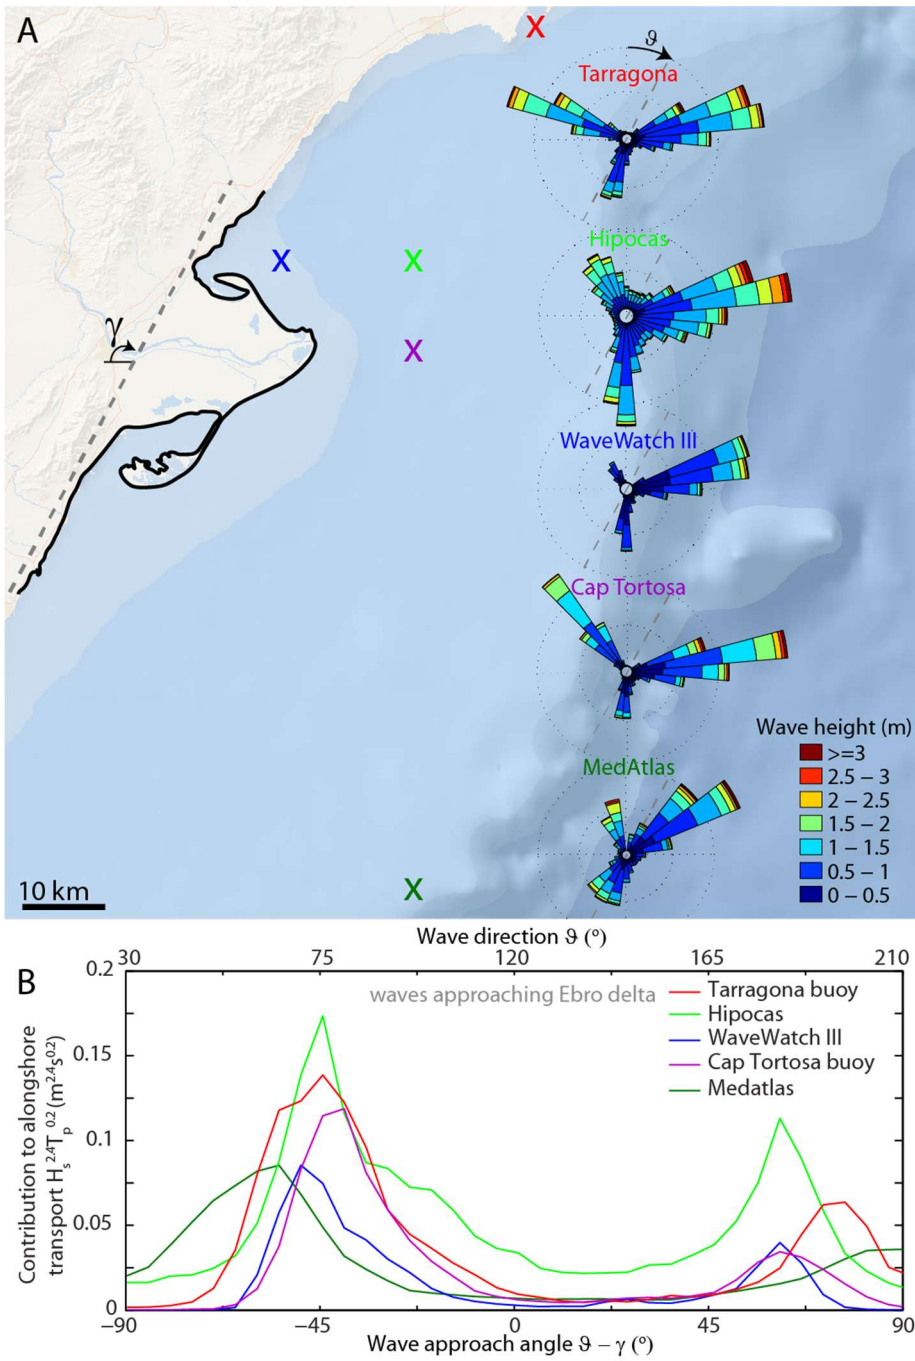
A

X

$\vartheta$

Tarragona

X X

$\gamma$

Hipocas

X

WaveWatch III

Cap Tortosa

MedAtlas

Wave height (m)
>=3
2.5 – 3
2 – 2.5
1.5 – 2
1 – 1.5
0.5 – 1
0 – 0.5

10 km

X

B

Wave direction $\vartheta$ (°)
30 75 120 165 210

waves approaching Ebro delta

Tarragona buoy
Hipocas
WaveWatch III
Cap Tortosa buoy
Medatlas

Contribution to alongshore transport $H_s^{2.4}T_p^{0.2}$ ($m^{2.4}s^{0.2}$)

0.2
0.15
0.1
0.05
0

-90 -45 0 45 90

Wave approach angle $\vartheta - \gamma$ (°)